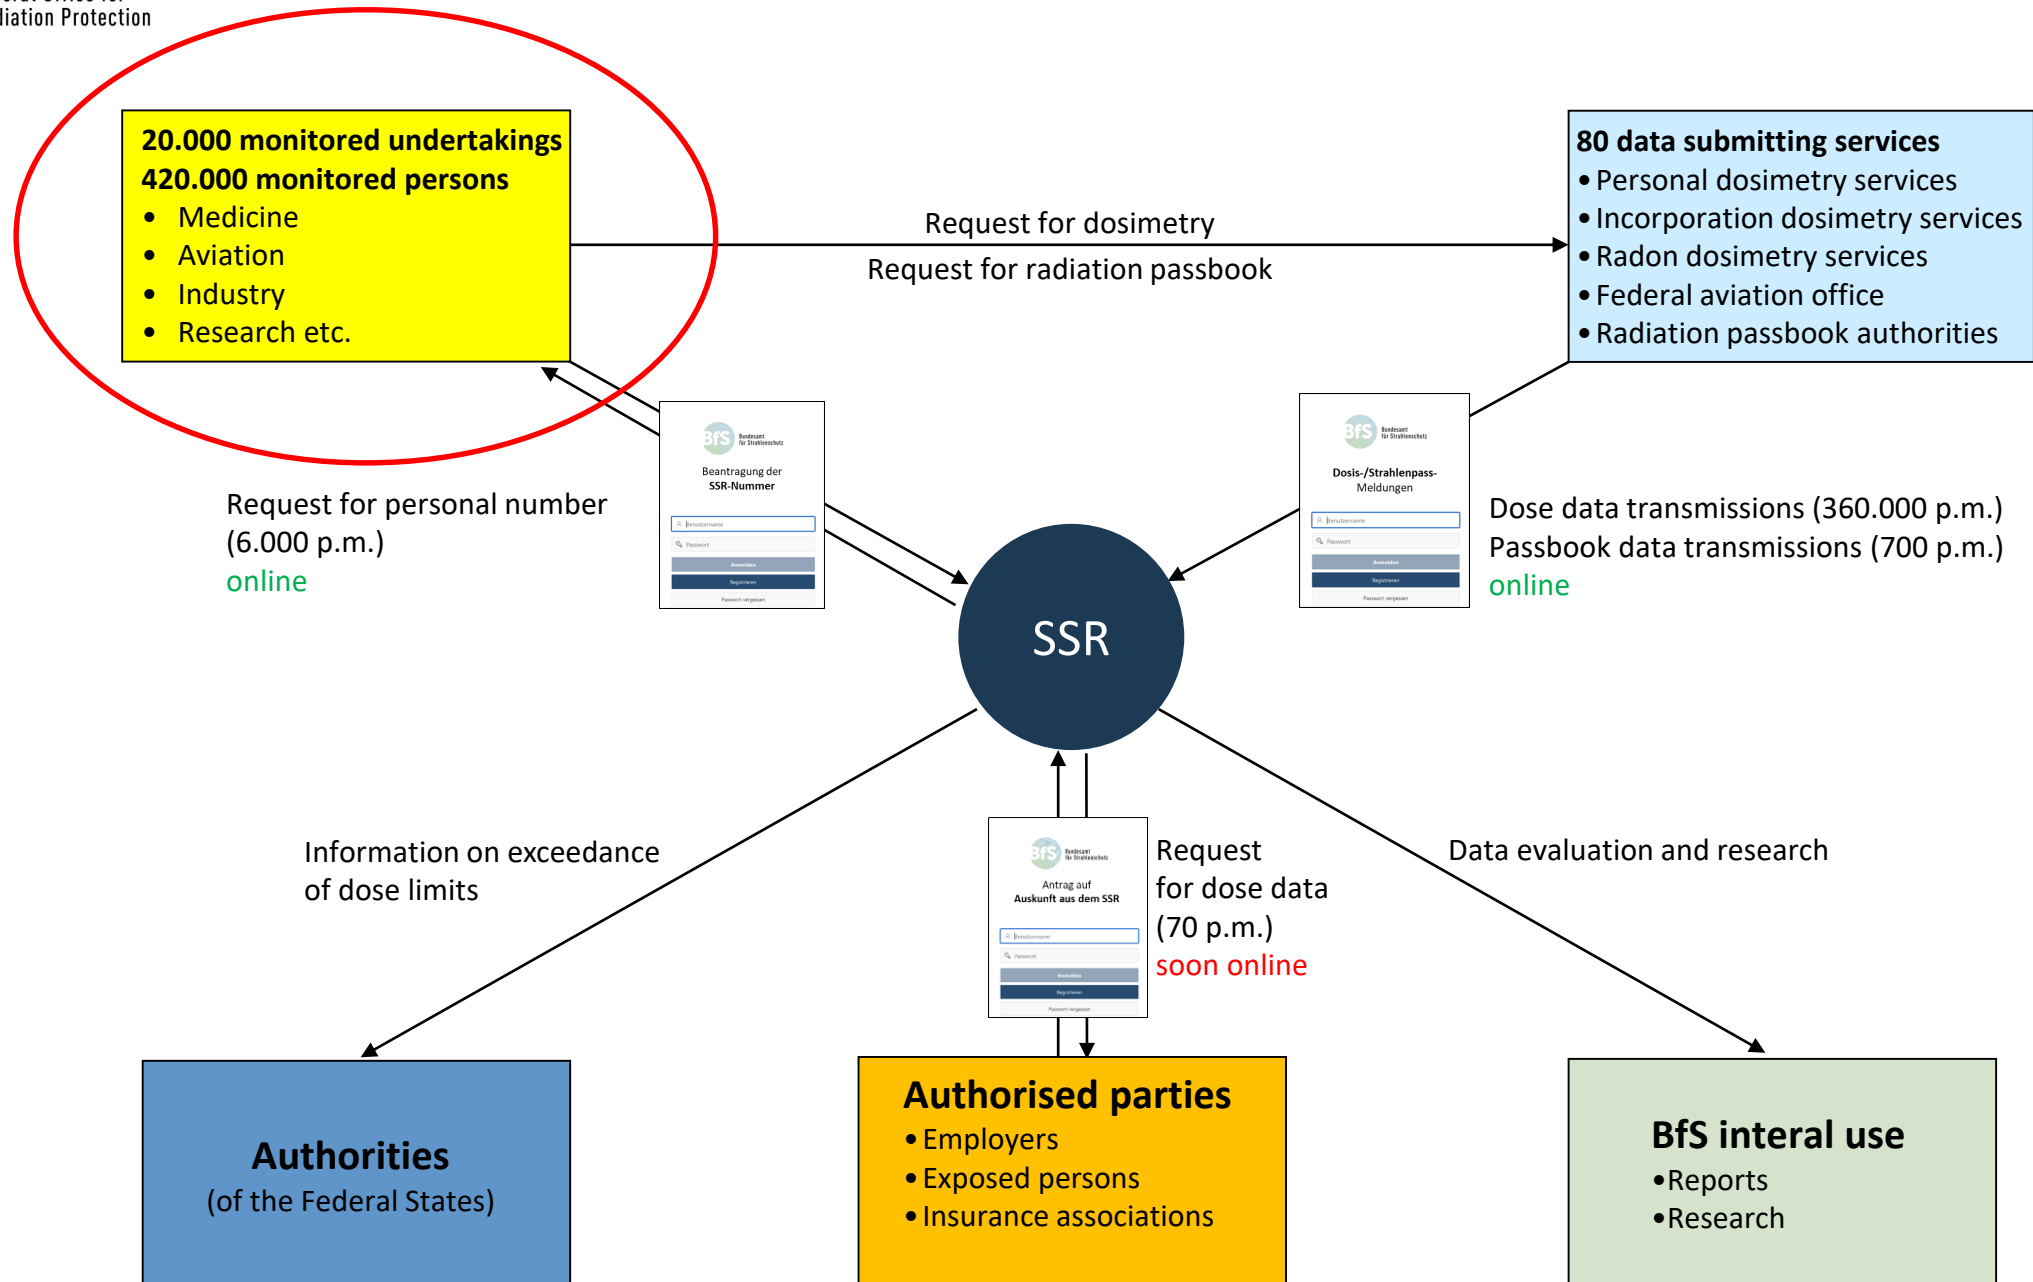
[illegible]
liation Protection

20.000 monitored undertakings
420.000 monitored persons
- Medicine
- Aviation
- Industry
- Research etc.

Request for dosimetry
Request for radiation passbook

80 data submitting services
- Personal dosimetry services
- Incorporation dosimetry services
- Radon dosimetry services
- Federal aviation office
- Radiation passbook authorities

BfS Bundesamt für Strahlenschutz
Beantragung der SSR-Nummer
Benutzername
Passwort
Anmelden
Registrieren
Passwort vergessen

Request for personal number (6.000 p.m.)
online

BfS Bundesamt für Strahlenschutz
Dosis-/Strahlenpass-Meldungen
Benutzername
Passwort
Anmelden
Registrieren
Passwort vergessen

Dose data transmissions (360.000 p.m.)
Passbook data transmissions (700 p.m.)
online

SSR

Information on exceedance of dose limits

BfS Bundesamt für Strahlenschutz
Antrag auf Auskunft aus dem SSR
Benutzername
Passwort
Anmelden
Registrieren
Passwort vergessen

Request for dose data (70 p.m.)
soon online

Data evaluation and research

Authorities
(of the Federal States)

Authorised parties
- Employers
- Exposed persons
- Insurance associations

BfS interal use
- Reports
- Research